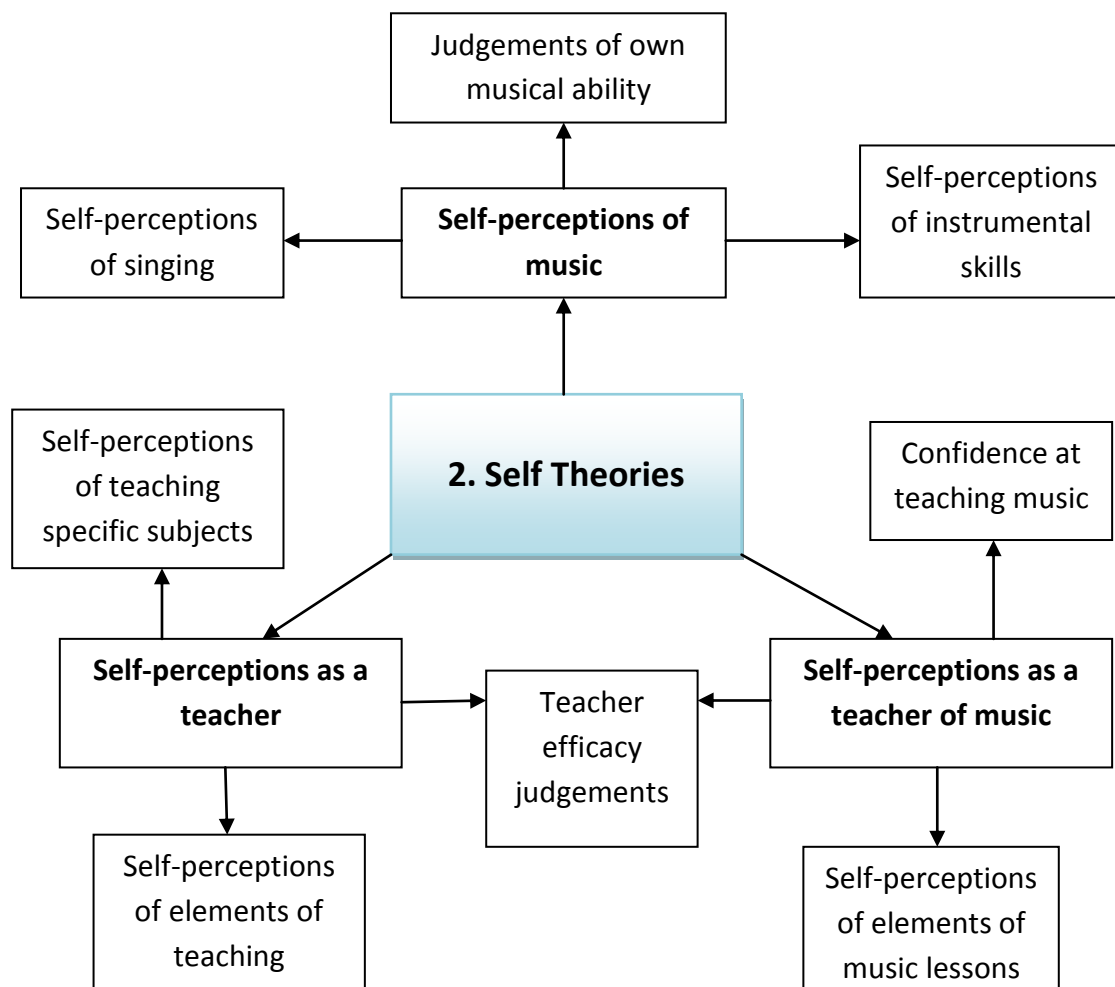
Judgements of own musical ability

Self-perceptions of singing

**Self-perceptions of music**

Self-perceptions of instrumental skills

Self-perceptions of teaching specific subjects

**2. Self Theories**

Confidence at teaching music

**Self-perceptions as a teacher**

Teacher efficacy judgements

**Self-perceptions as a teacher of music**

Self-perceptions of elements of teaching

Self-perceptions of elements of music lessons